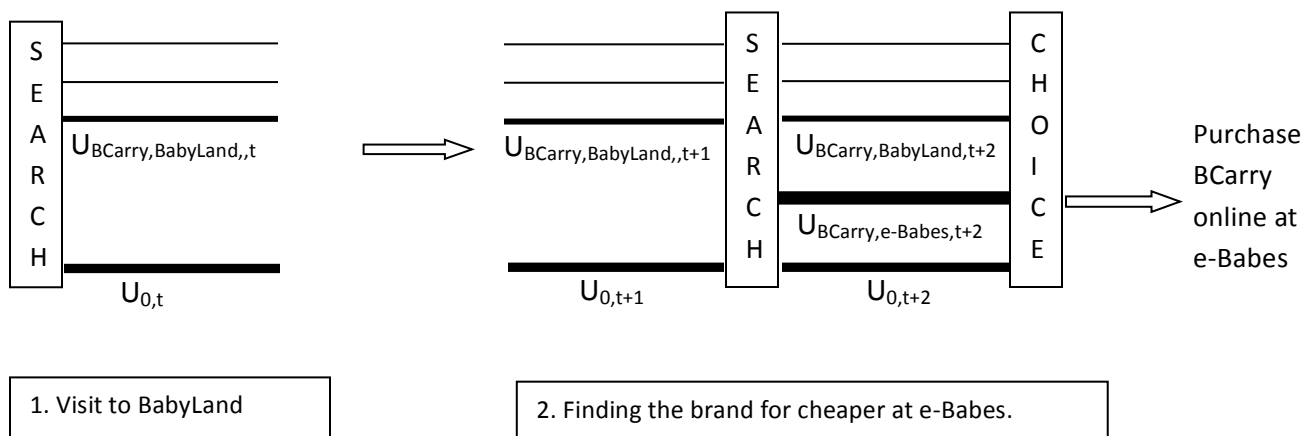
S
E
A
R
C
H

$U_{BCarry,BabyLand,,t}$

$U_{0,t}$

$U_{BCarry,BabyLand,,t+1}$

$U_{0,t+1}$

S
E
A
R
C
H

$U_{BCarry,BabyLand,t+2}$

$U_{BCarry,e\text{-}Babes,t+2}$

$U_{0,t+2}$

C
H
O
I
C
E

Purchase BCarry online at e-Babes

1. Visit to BabyLand

2. Finding the brand for cheaper at e-Babes.